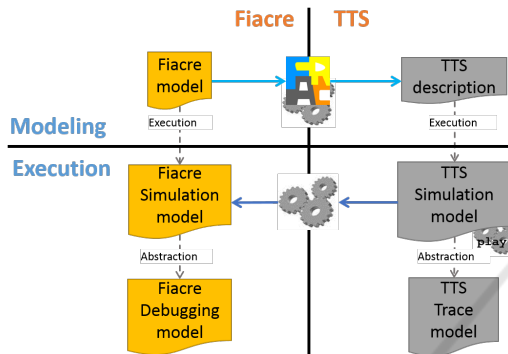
Fiacre
TTS

Fiacre model

TTS description

Modeling

Execution

Execution

Execution

Fiacre Simulation model

TTS Simulation model

play

Abstraction

Abstraction

Fiacre Debugging model

TTS Trace model